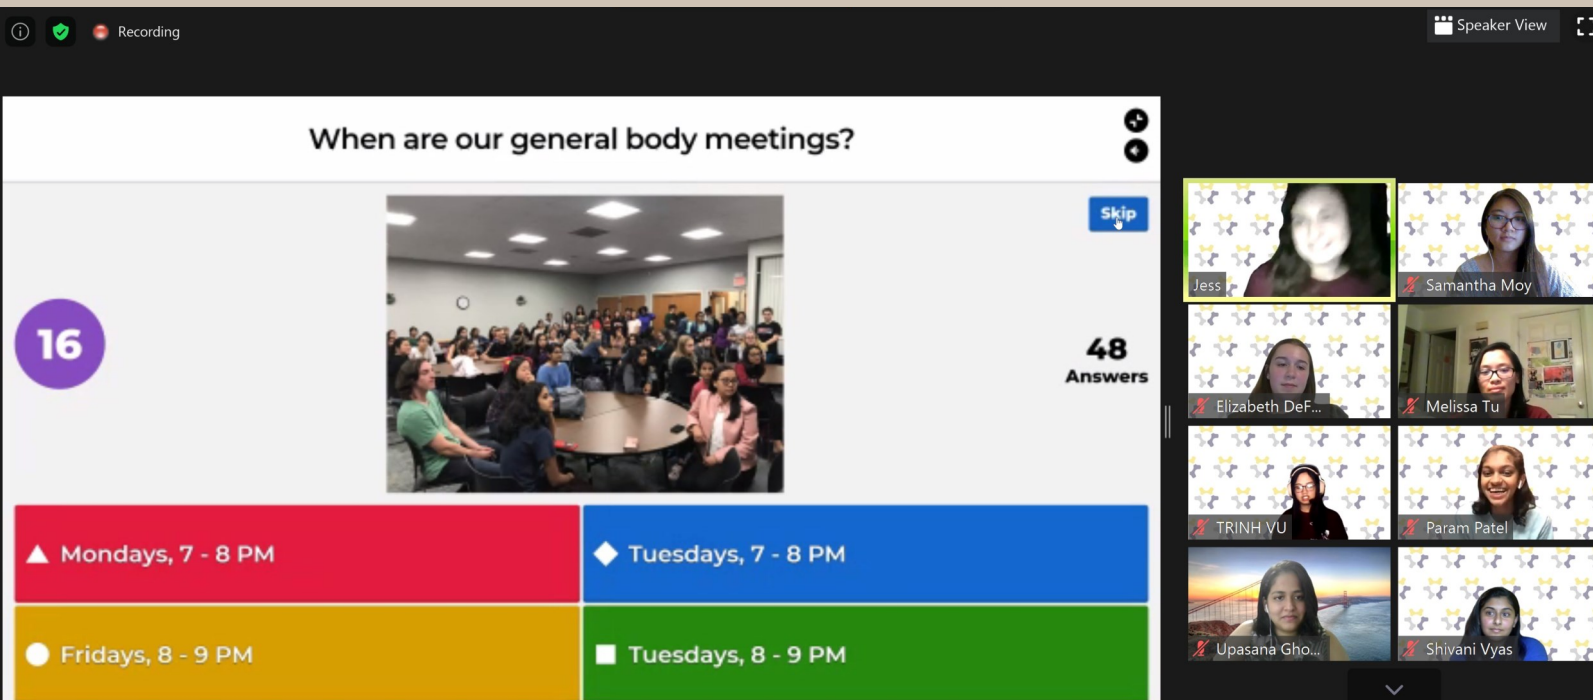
Recording

Speaker View

When are our general body meetings?

Skip

16

48
Answers

Mondays, 7 - 8 PM

Tuesdays, 7 - 8 PM

Fridays, 8 - 9 PM

Tuesdays, 8 - 9 PM

Jess

Samantha Moy

Elizabeth DeF...

Melissa Tu

TRINH VU

Param Patel

Upasana Gho...

Shivani Vyas